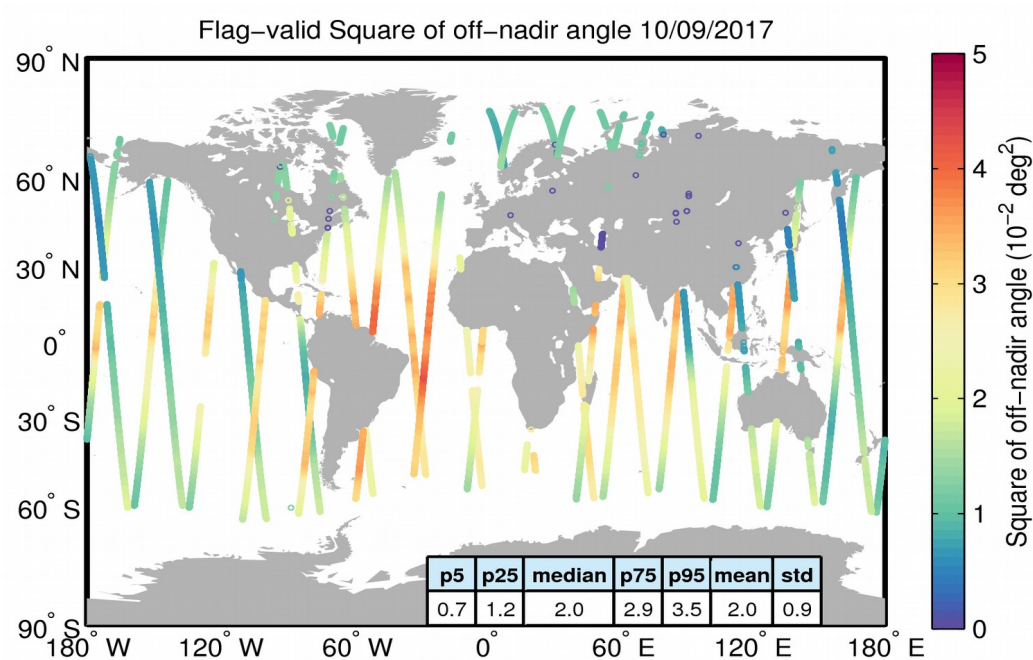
Flag-valid Square of off-nadir angle 10/09/2017

90° N
60° N
30° N
0°
30° S
60° S
90° S

180° W 120° W 60° W 0° 60° E 120° E 180° E

| p5 | p25 | median | p75 | p95 | mean | std |
|---|---|---|---|---|---|---|
| 0.7 | 1.2 | 2.0 | 2.9 | 3.5 | 2.0 | 0.9 |

5
4
3
2
1
0

Square of off-nadir angle ($10^{-2}$ $deg^2$)